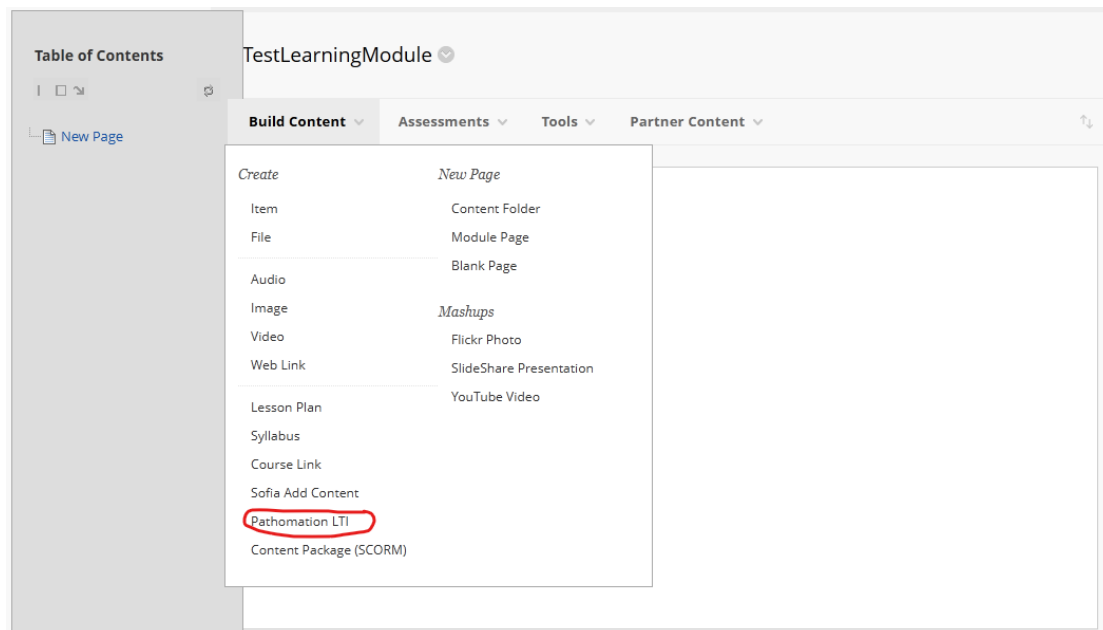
Table of Contents

New Page

TestLearningModule

Build Content
Assessments
Tools
Partner Content

Create
Item
File
Audio
Image
Video
Web Link
Lesson Plan
Syllabus
Course Link
Sofia Add Content
Pathomation LTI
Content Package (SCORM)

New Page
Content Folder
Module Page
Blank Page

Mashups
Flickr Photo
SlideShare Presentation
YouTube Video